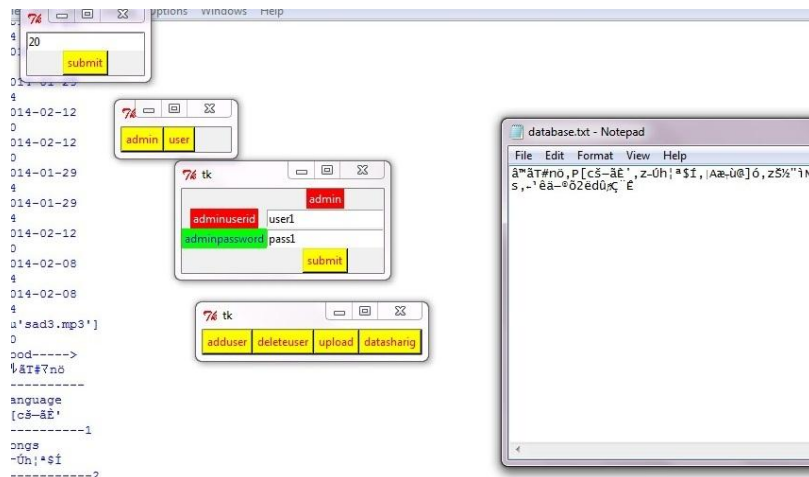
Options Windows Help

20
submit

admin user

tk
admin
adminuserid user1
adminpassword pass1
submit

tk
adduser deleteuser upload datasharig

database.txt - Notepad
File Edit Format View Help
â™ãT#nö,P[cš–ãÈ',z-Úh¦ª$f,|Aæ÷ù@]ó,zŠ½"ì
s,-'êä–®ô2èdû;Ç É

4
01
014-01-29
4
014-02-12
0
014-02-12
0
014-01-29
4
014-01-29
4
014-02-12
0
014-02-08
4
014-02-08
4
u'sad3.mp3']
ood----->
ãT#7nö
----------
anguage
[cš–ãÈ'
----------1
ongs
-Úh¦ª$f
----------2